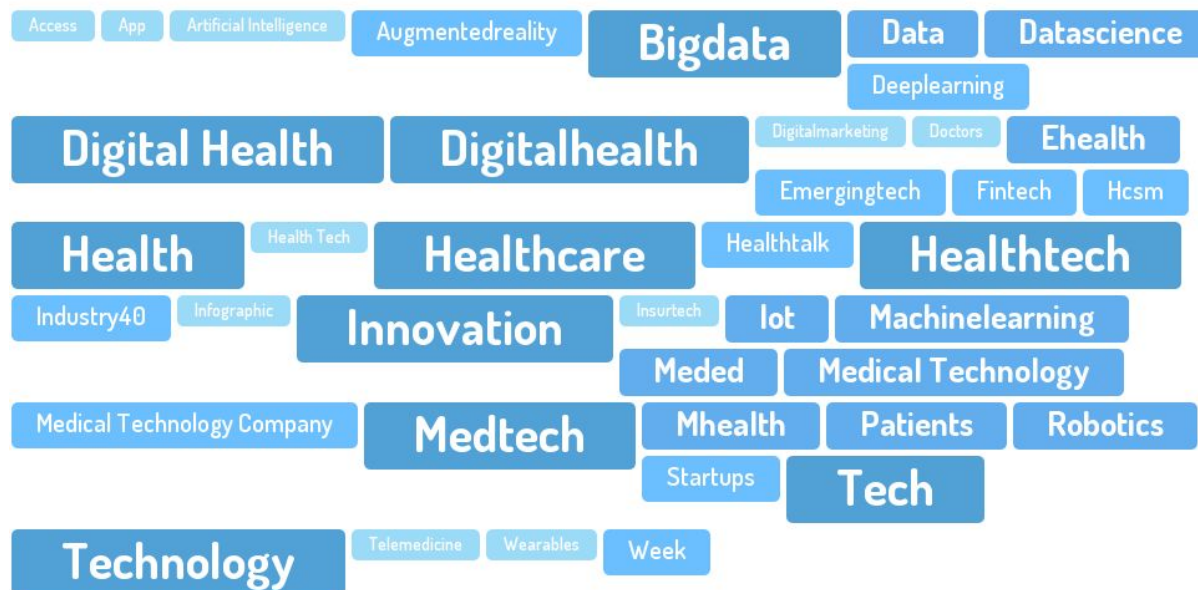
Access App Artificial Intelligence Augmentedreality Bigdata Data Datascience Deeplearning

Digital Health Digitalhealth Digitalmarketing Doctors Ehealth Emergingtech Fintech Hcsm

Health Health Tech Healthcare Healthtalk Healthtech

Industry40 Infographic Innovation Insurtech Iot Machinelearning Meded Medical Technology

Medical Technology Company Medtech Mhealth Patients Robotics Startups Tech

Technology Telemedicine Wearables Week